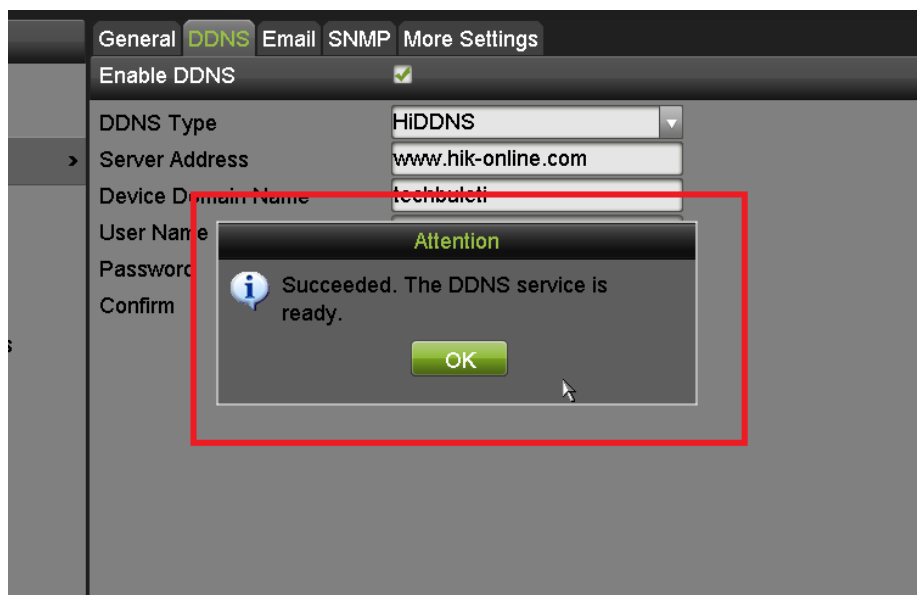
General DDNS Email SNMP More Settings

Enable DDNS

DDNS Type HiDDNS

Server Address www.hik-online.com

Device Do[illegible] techbuleti

User Nam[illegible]

Passwor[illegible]

Confirm

Attention

Succeeded. The DDNS service is ready.

OK